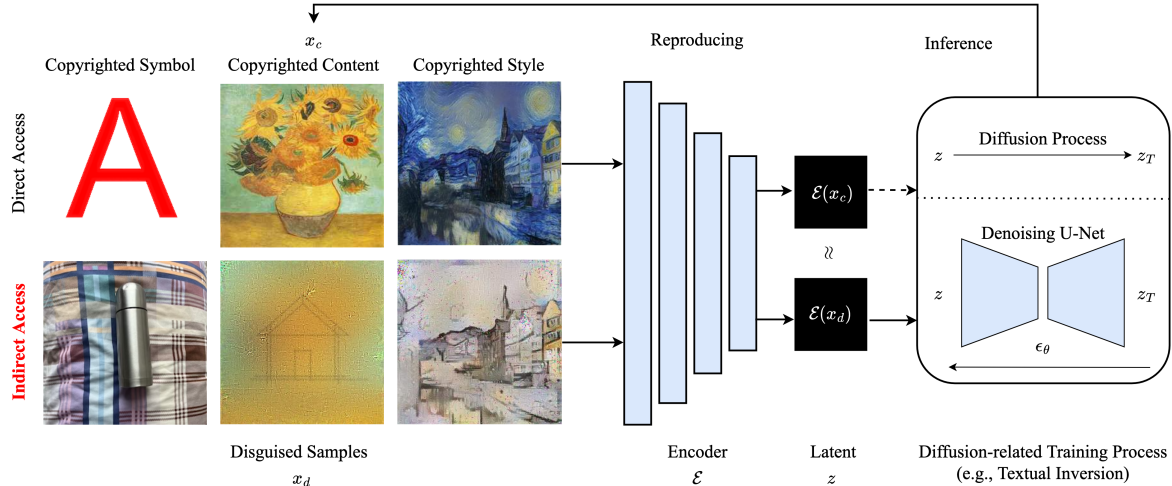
$x_c$

Copyrighted Symbol

Copyrighted Content

Copyrighted Style

Reproducing

Inference

Direct Access

A

Indirect Access

$\mathcal{E}(x_c)$

$\approx$

$\mathcal{E}(x_d)$

$z$

Diffusion Process

$z_T$

Denoising U-Net

$z$

$z_T$

$\epsilon_\theta$

Disguised Samples

$x_d$

Encoder

$\mathcal{E}$

Latent

$z$

Diffusion-related Training Process (e.g., Textual Inversion)